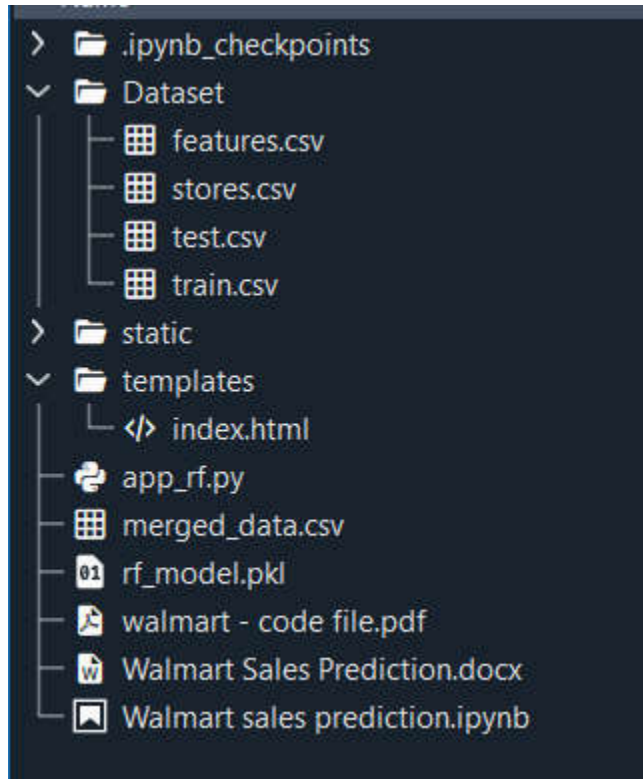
.ipynb_checkpoints
Dataset
features.csv
stores.csv
test.csv
train.csv
static
templates
index.html
app_rf.py
merged_data.csv
01
rf_model.pkl
walmart - code file.pdf
Walmart Sales Prediction.docx
Walmart sales prediction.ipynb